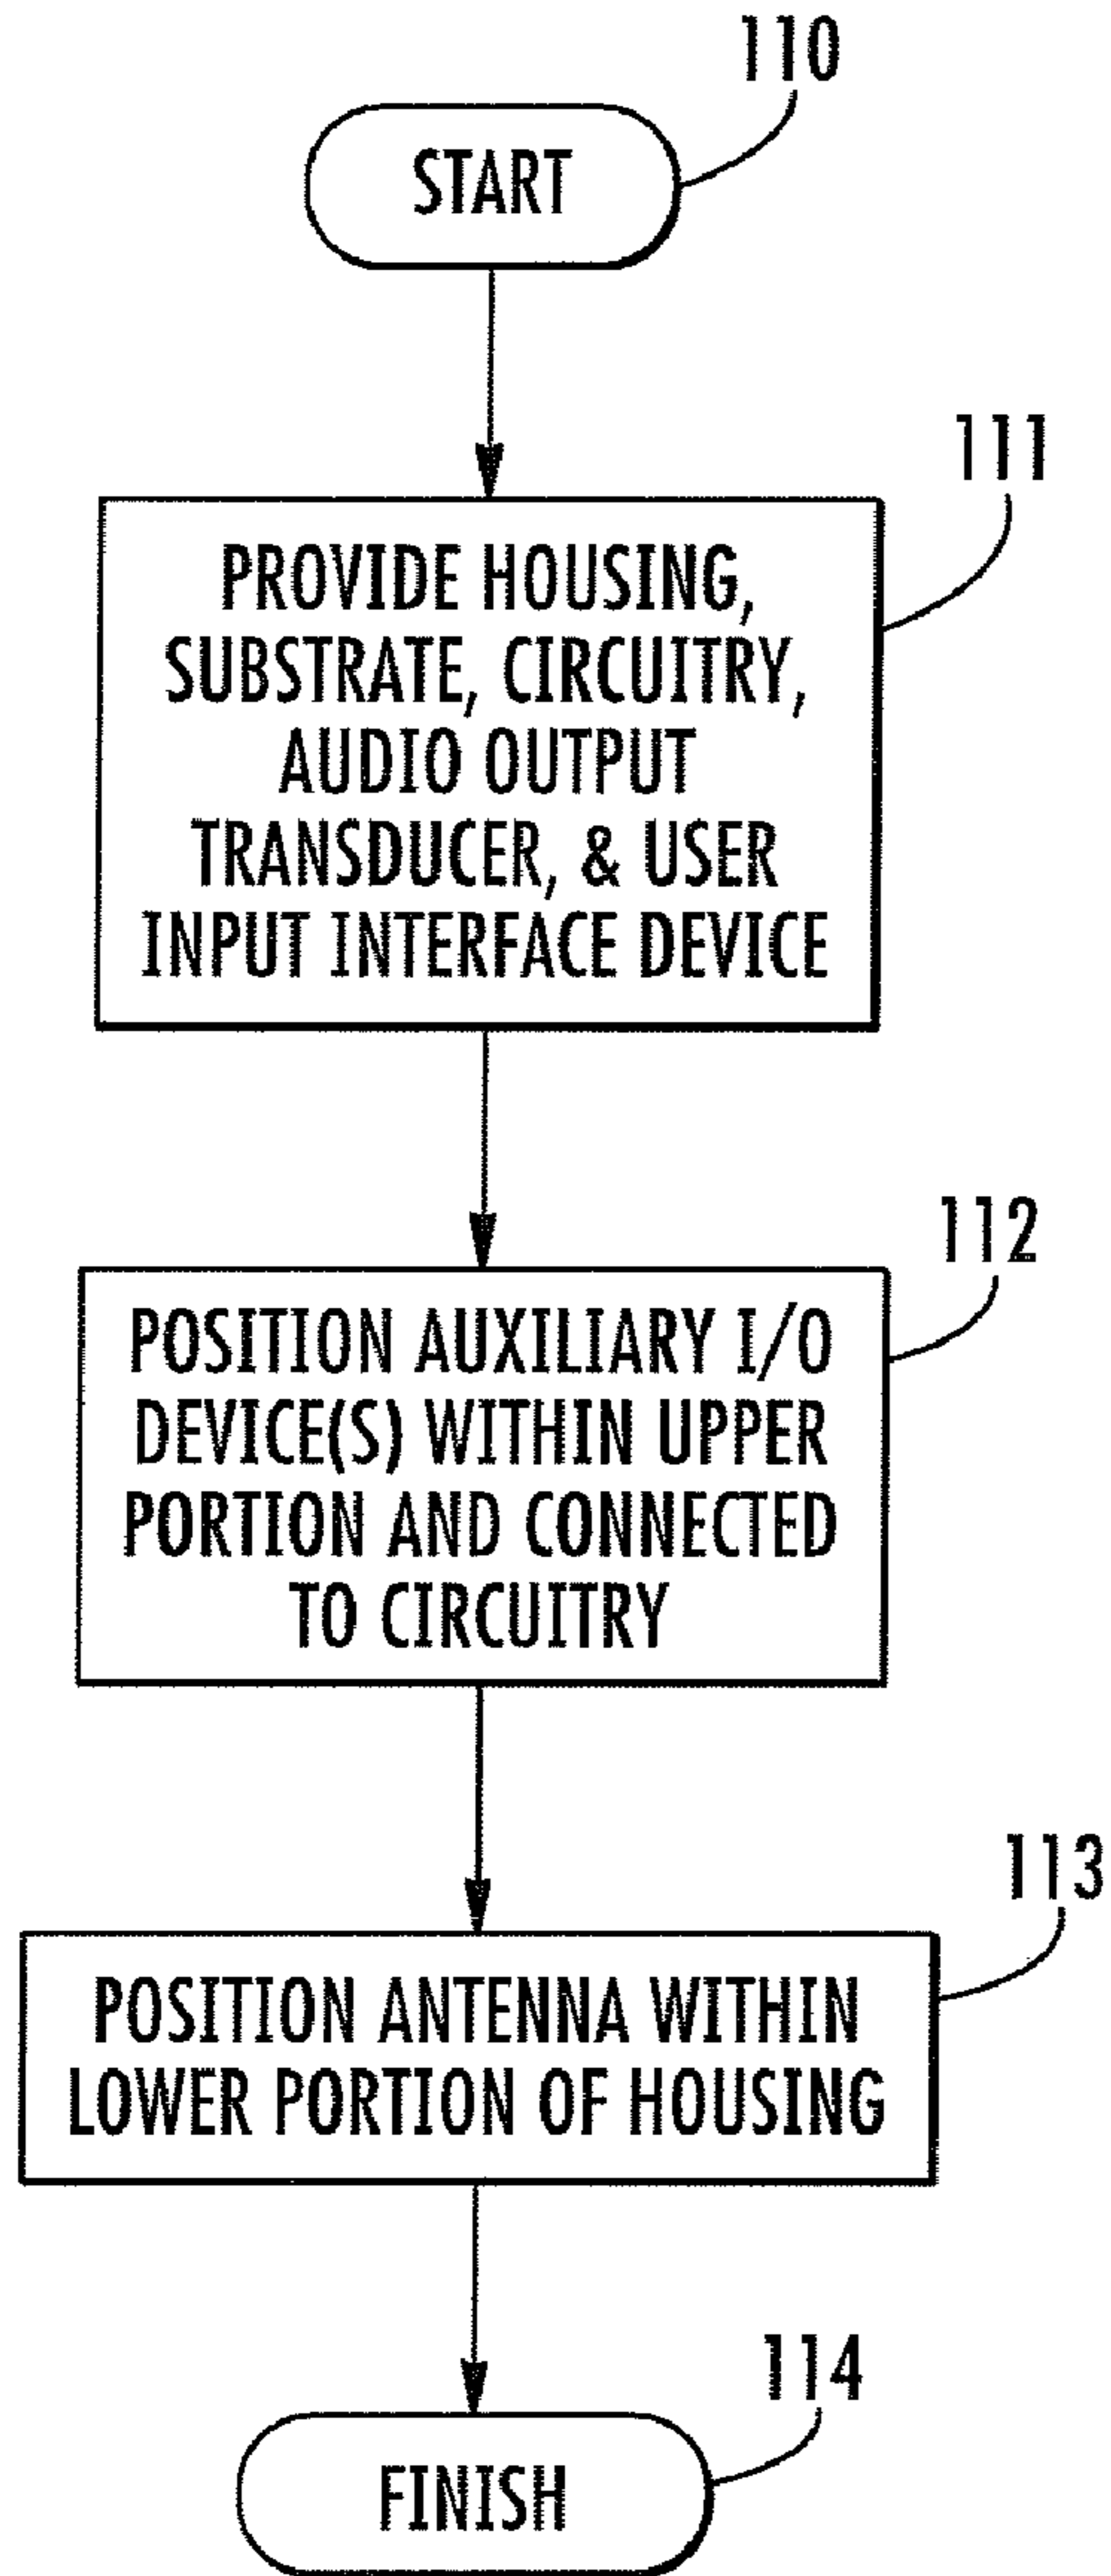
110

START

111

PROVIDE HOUSING, SUBSTRATE, CIRCUITRY, AUDIO OUTPUT TRANSDUCER, & USER INPUT INTERFACE DEVICE

112

POSITION AUXILIARY I/O DEVICE(S) WITHIN UPPER PORTION AND CONNECTED TO CIRCUITRY

113

POSITION ANTENNA WITHIN LOWER PORTION OF HOUSING

114

FINISH